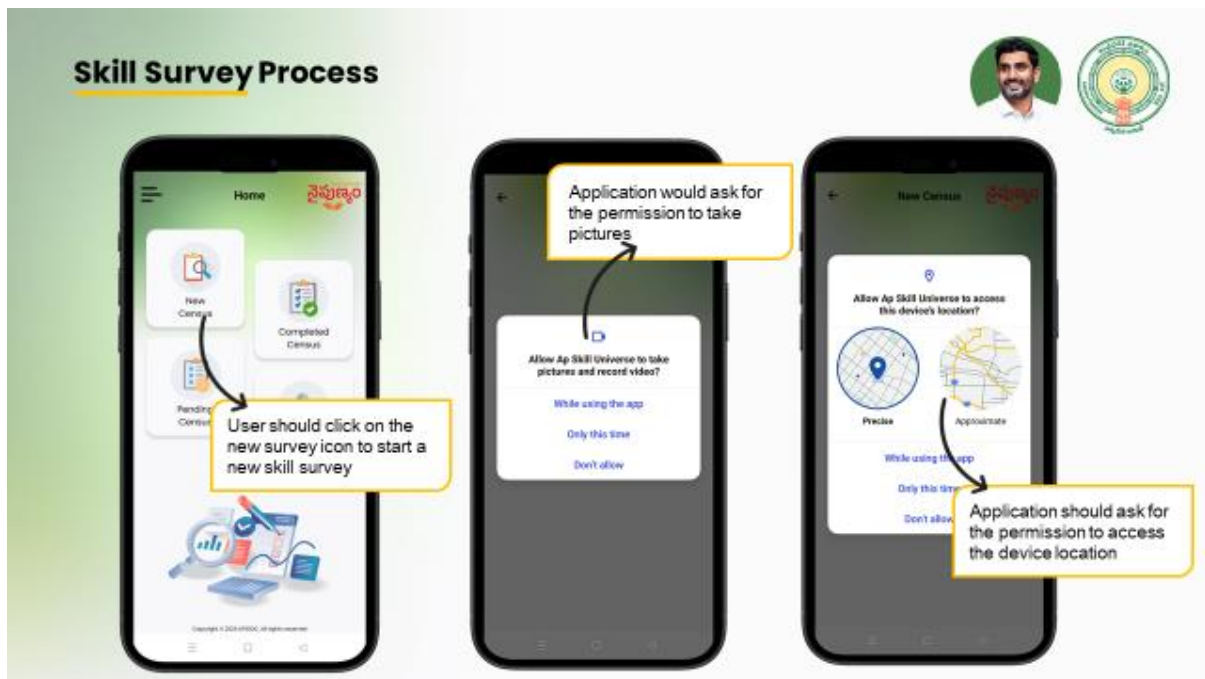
Skill Survey Process

Home

నైపుణ్యం

New Census

Completed Census

Pending Census

User should click on the new survey icon to start a new skill survey

Copyright © 2024 APSSDC. All rights reserved

Application would ask for the permission to take pictures

Allow Ap Skill Universe to take pictures and record video?

While using the app

Only this time

Don't allow

New Census

నైపుణ్యం

Allow Ap Skill Universe to access this device's location?

Precise

Approximate

While using the app

Only this time

Don't allow

Application should ask for the permission to access the device location